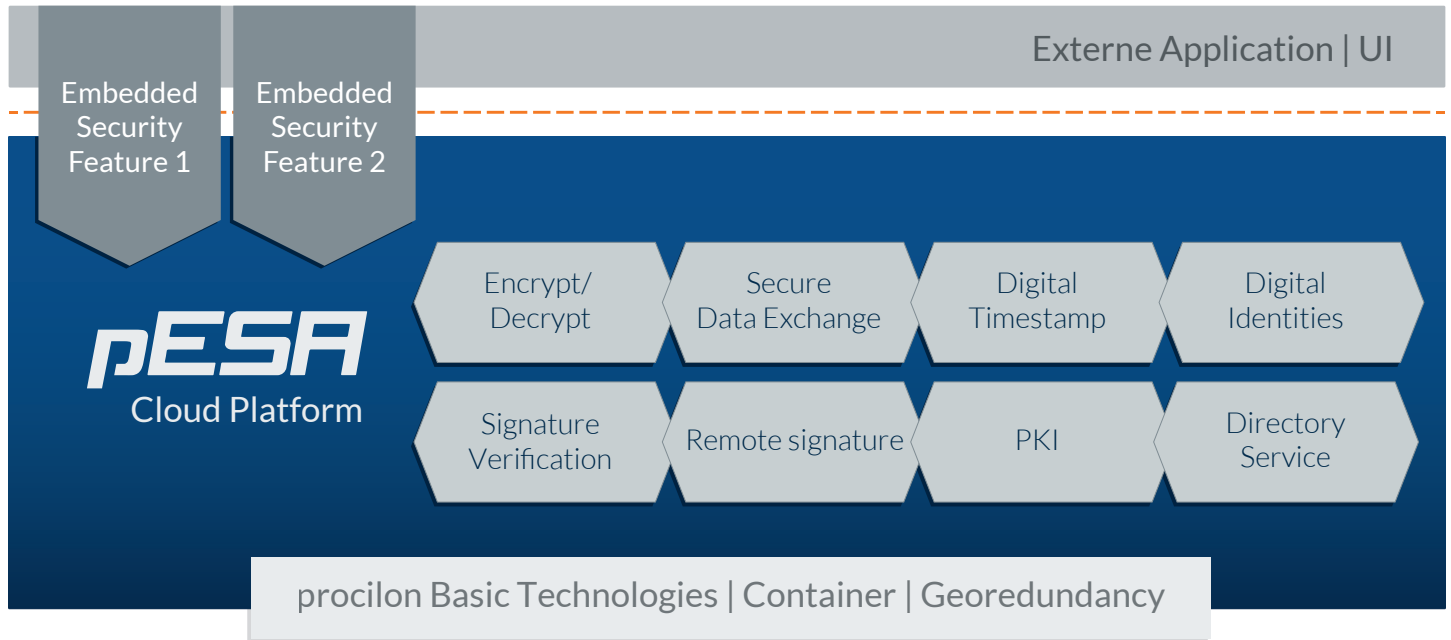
Embedded Security Feature 1

Embedded Security Feature 2

Externe Application | UI

pESA
Cloud Platform

Encrypt/ Decrypt

Secure Data Exchange

Digital Timestamp

Digital Identities

Signature Verification

Remote signature

PKI

Directory Service

procilon Basic Technologies | Container | Georedundancy